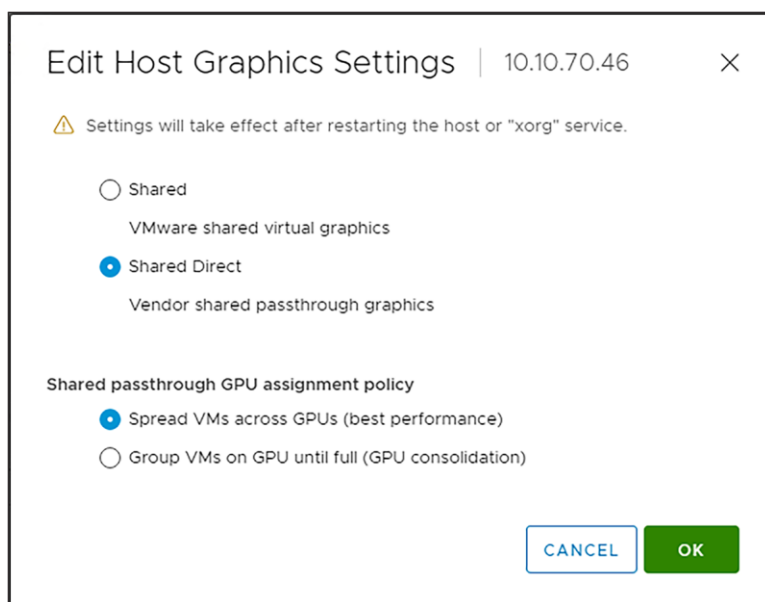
Edit Host Graphics Settings | 10.10.70.46 ×

Settings will take effect after restarting the host or "xorg" service.

Shared

VMware shared virtual graphics

Shared Direct

Vendor shared passthrough graphics

Shared passthrough GPU assignment policy

Spread VMs across GPUs (best performance)

Group VMs on GPU until full (GPU consolidation)

CANCEL OK